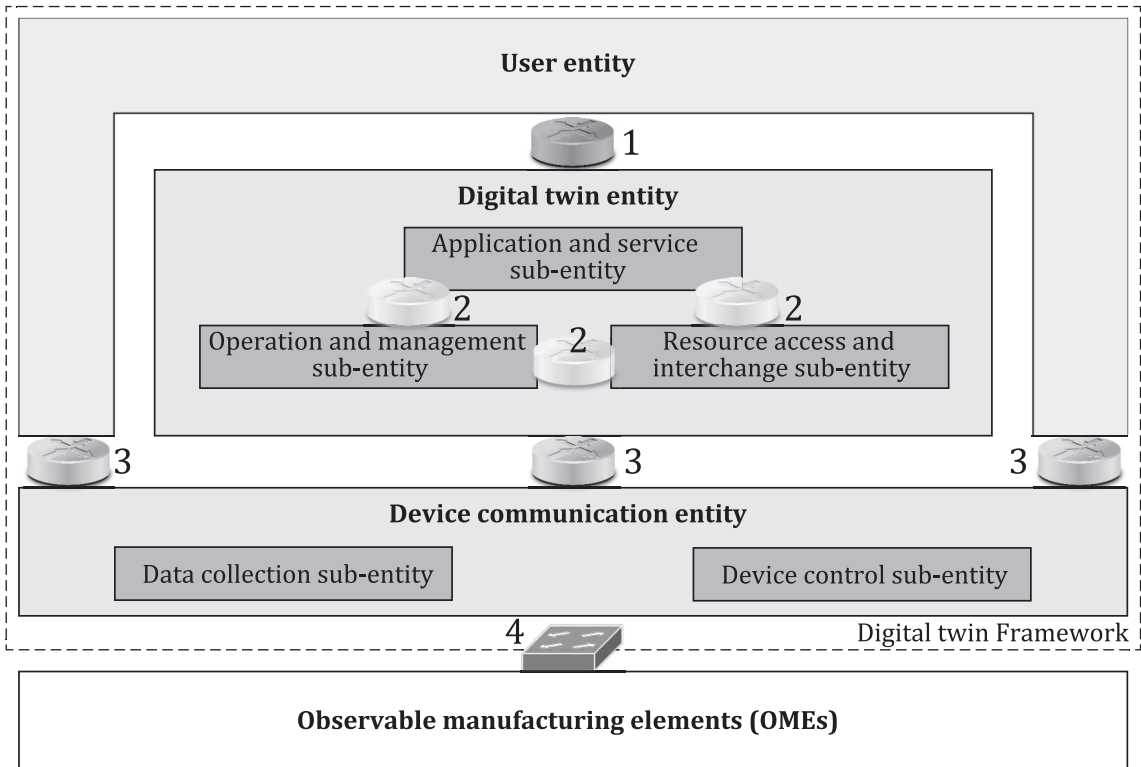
User entity

1

Digital twin entity

Application and service sub-entity

2

2

Operation and management sub-entity

2

Resource access and interchange sub-entity

3

3

3

Device communication entity

Data collection sub-entity

Device control sub-entity

4

Digital twin Framework

Observable manufacturing elements (OMEs)